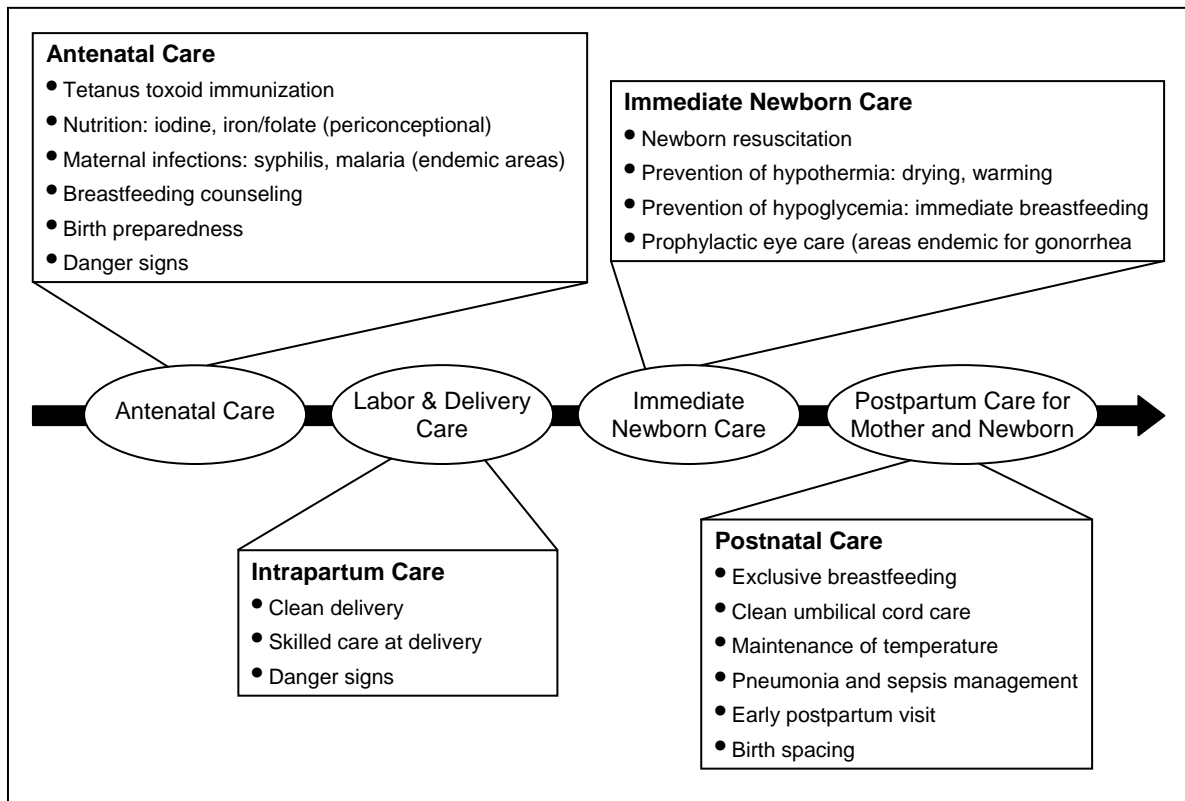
**Antenatal Care**
- Tetanus toxoid immunization
- Nutrition: iodine, iron/folate (periconceptional)
- Maternal infections: syphilis, malaria (endemic areas)
- Breastfeeding counseling
- Birth preparedness
- Danger signs

**Immediate Newborn Care**
- Newborn resuscitation
- Prevention of hypothermia: drying, warming
- Prevention of hypoglycemia: immediate breastfeeding
- Prophylactic eye care (areas endemic for gonorrhea

Antenatal Care

Labor & Delivery Care

Immediate Newborn Care

Postpartum Care for Mother and Newborn

**Intrapartum Care**
- Clean delivery
- Skilled care at delivery
- Danger signs

**Postnatal Care**
- Exclusive breastfeeding
- Clean umbilical cord care
- Maintenance of temperature
- Pneumonia and sepsis management
- Early postpartum visit
- Birth spacing